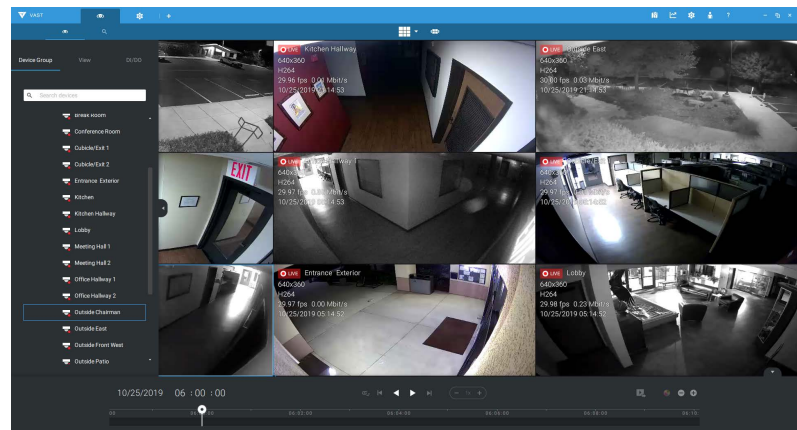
VAST

Device Group
View
DI/DO

Search devices

Break Room
Conference Room
Cubicle/Exit 1
Cubicle/Exit 2
Entrance Exterior
Kitchen
Kitchen Hallway
Lobby
Meeting Hall 1
Meeting Hall 2
Office Hallway 1
Office Hallway 2
Outside Chairman
Outside East
Outside Front West
Outside Patio

LIVE Kitchen Hallway
640x360
H264
29.96 fps 0.00 Mbit/s
10/25/2019 05:14:53

LIVE Outside East
640x360
H264
30.00 fps 0.03 Mbit/s
10/25/2019 21:14:53

EXIT

LIVE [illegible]allway
640x360
H264
29.97 fps 0.0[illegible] Mbit/s
10/25/2019 05:14:53

LIVE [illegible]
640x360
H264
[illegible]
10/25/2019 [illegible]

LIVE Entrance Exterior
640x360
H264
29.97 fps 0.00 Mbit/s
10/25/2019 05:14:52

LIVE Lobby
640x360
H264
29.98 fps 0.23 Mbit/s
10/25/2019 05:14:52

10/25/2019 06 : 00 : 00